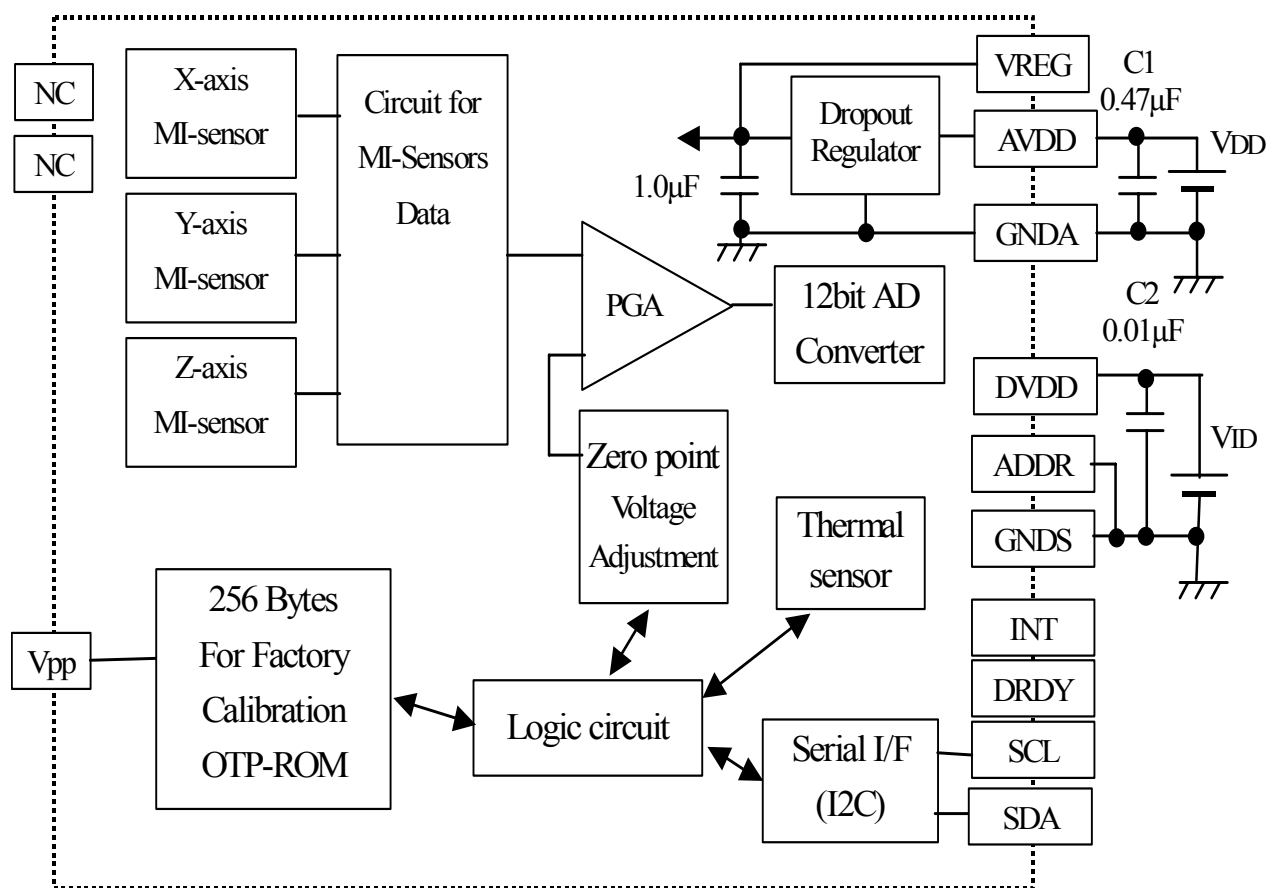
NC

NC

X-axis MI-sensor

Y-axis MI-sensor

Z-axis MI-sensor

Circuit for MI-Sensors Data

VREG

C1 0.47μF

Dropout Regulator

AVDD

VDD

1.0μF

GNDA

PGA

12bit AD Converter

C2 0.01μF

DVDD

VID

Zero point Voltage Adjustment

ADDR

GNDS

Thermal sensor

Vpp

256 Bytes For Factory Calibration OTP-ROM

INT

DRDY

Logic circuit

Serial I/F (I2C)

SCL

SDA